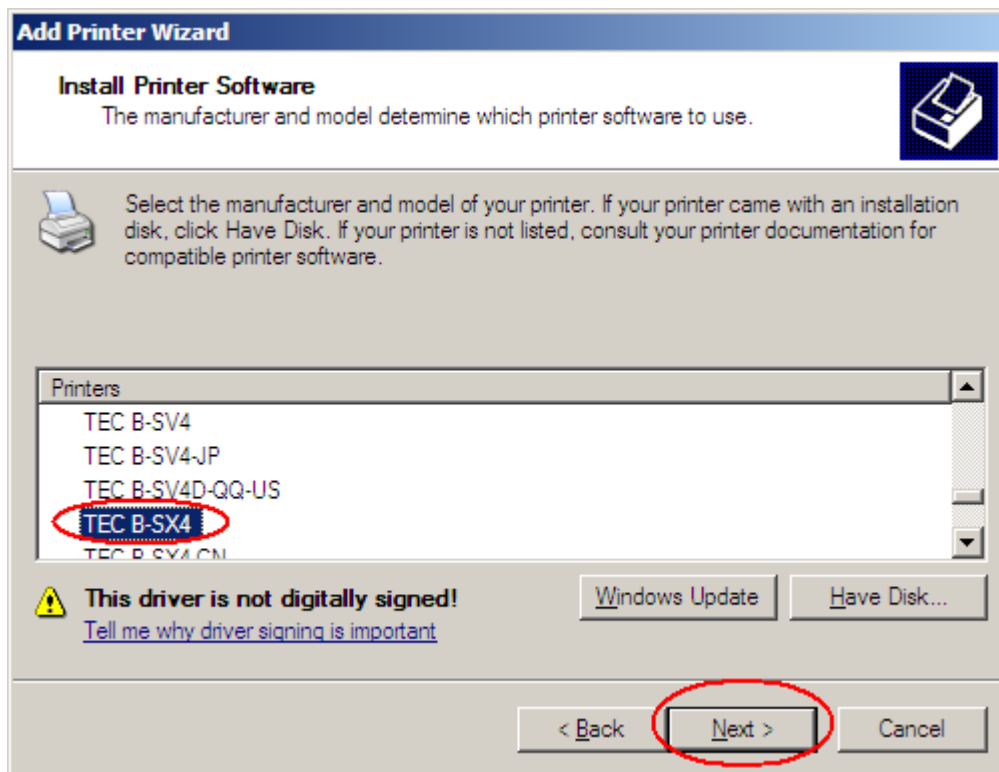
Add Printer Wizard

Install Printer Software
The manufacturer and model determine which printer software to use.

Select the manufacturer and model of your printer. If your printer came with an installation disk, click Have Disk. If your printer is not listed, consult your printer documentation for compatible printer software.

Printers
TEC B-SV4
TEC B-SV4-JP
TEC B-SV4D-QQ-US
TEC B-SX4
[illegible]

This driver is not digitally signed!
Tell me why driver signing is important

Windows Update
Have Disk...

< Back
Next >
Cancel